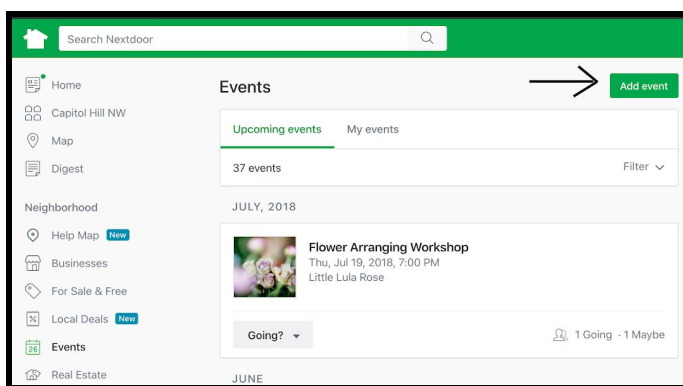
Search Nextdoor

Home
Capitol Hill NW
Map
Digest

Neighborhood
Help Map New
Businesses
For Sale & Free
Local Deals New
Events
Real Estate

Events
Add event

Upcoming events
My events

37 events
Filter

JULY, 2018

Flower Arranging Workshop
Thu, Jul 19, 2018, 7:00 PM
Little Lula Rose

Going?
1 Going · 1 Maybe

JUNE